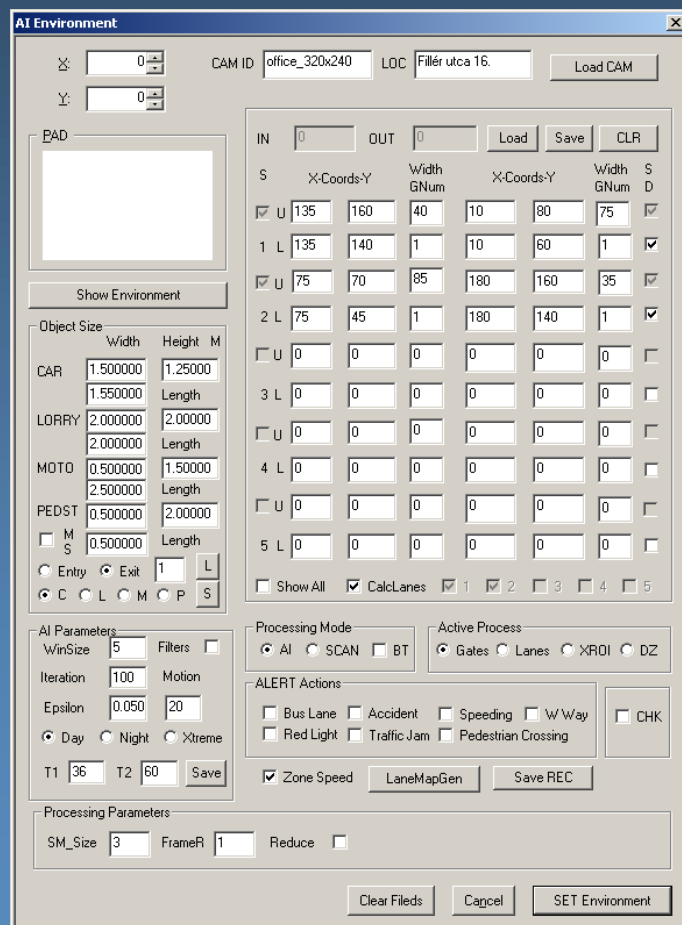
AI Environment

X: 0
Y: 0

CAM ID office_320x240 LOC Fillér utca 16. Load CAM

PAD

Show Environment

Object Size
Width Height M
CAR 1.500000 1.25000
1.550000 Length
LORRY 2.000000 2.00000
2.000000 Length
MOTO 0.500000 1.50000
2.500000 Length
PEDST 0.500000 2.00000
M S 0.500000 Length
Entry Exit 1 L
C L M P S

IN 0 OUT 0 Load Save CLR

| S | | X-Coords-Y | | Width GNum | X-Coords-Y | | Width GNum | S D |
|---|---|---|---|---|---|---|---|---|
| | U | 135 | 160 | 40 | 10 | 80 | 75 | |
| 1 | L | 135 | 140 | 1 | 10 | 60 | 1 | |
| | U | 75 | 70 | 85 | 180 | 160 | 35 | |
| 2 | L | 75 | 45 | 1 | 180 | 140 | 1 | |
| | U | 0 | 0 | 0 | 0 | 0 | 0 | |
| 3 | L | 0 | 0 | 0 | 0 | 0 | 0 | |
| | U | 0 | 0 | 0 | 0 | 0 | 0 | |
| 4 | L | 0 | 0 | 0 | 0 | 0 | 0 | |
| | U | 0 | 0 | 0 | 0 | 0 | 0 | |
| 5 | L | 0 | 0 | 0 | 0 | 0 | 0 | |

Show All CalcLanes 1 2 3 4 5

AI Parameters
WinSize 5 Filters
Iteration 100 Motion
Epsilon 0.050 20
Day Night Xtreme
T1 36 T2 60 Save

Processing Mode
AI SCAN BT

Active Process
Gates Lanes XROI DZ

ALERT Actions
Bus Lane Accident Speeding W Way
Red Light Traffic Jam Pedestrian Crossing

CHK

Zone Speed LaneMapGen Save REC

Processing Parameters
SM_Size 3 FrameR 1 Reduce

Clear Fileds Cancel SET Environment